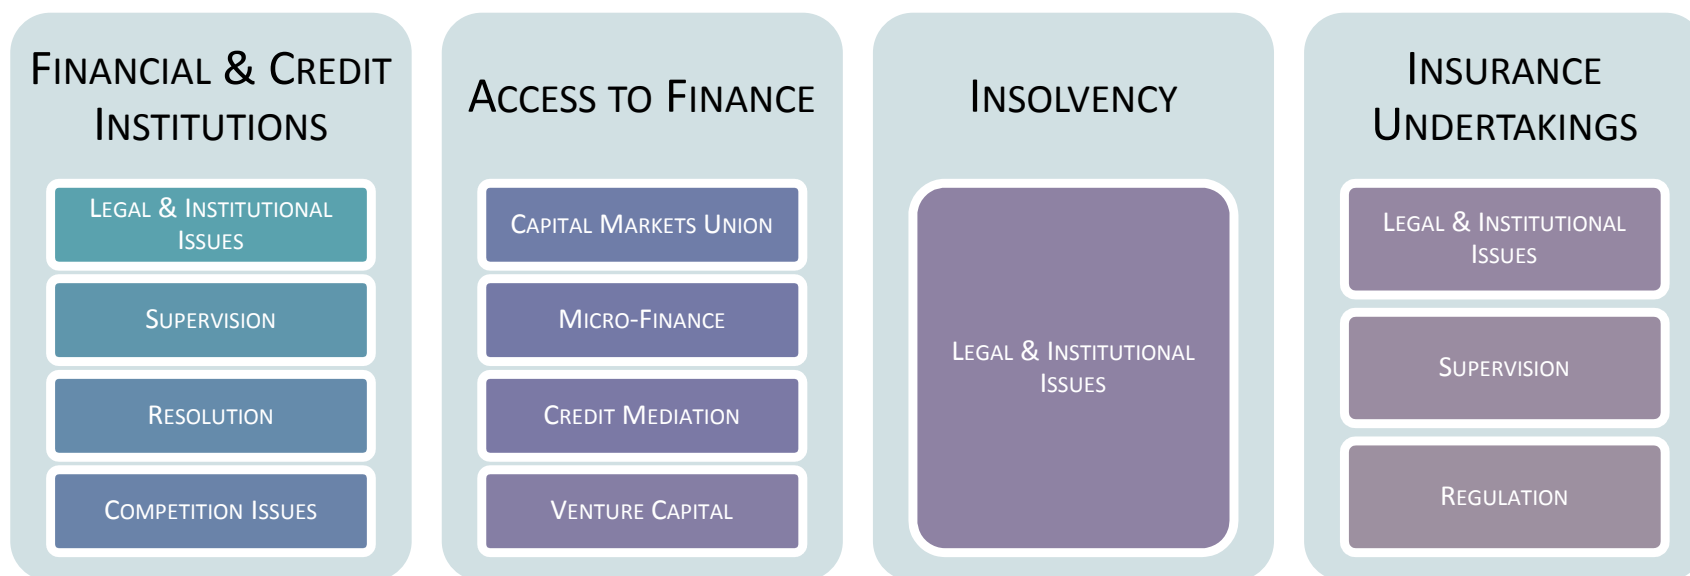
FINANCIAL & CREDIT INSTITUTIONS

LEGAL & INSTITUTIONAL ISSUES

SUPERVISION

RESOLUTION

COMPETITION ISSUES

ACCESS TO FINANCE

CAPITAL MARKETS UNION

MICRO-FINANCE

CREDIT MEDIATION

VENTURE CAPITAL

INSOLVENCY

LEGAL & INSTITUTIONAL ISSUES

INSURANCE UNDERTAKINGS

LEGAL & INSTITUTIONAL ISSUES

SUPERVISION

REGULATION